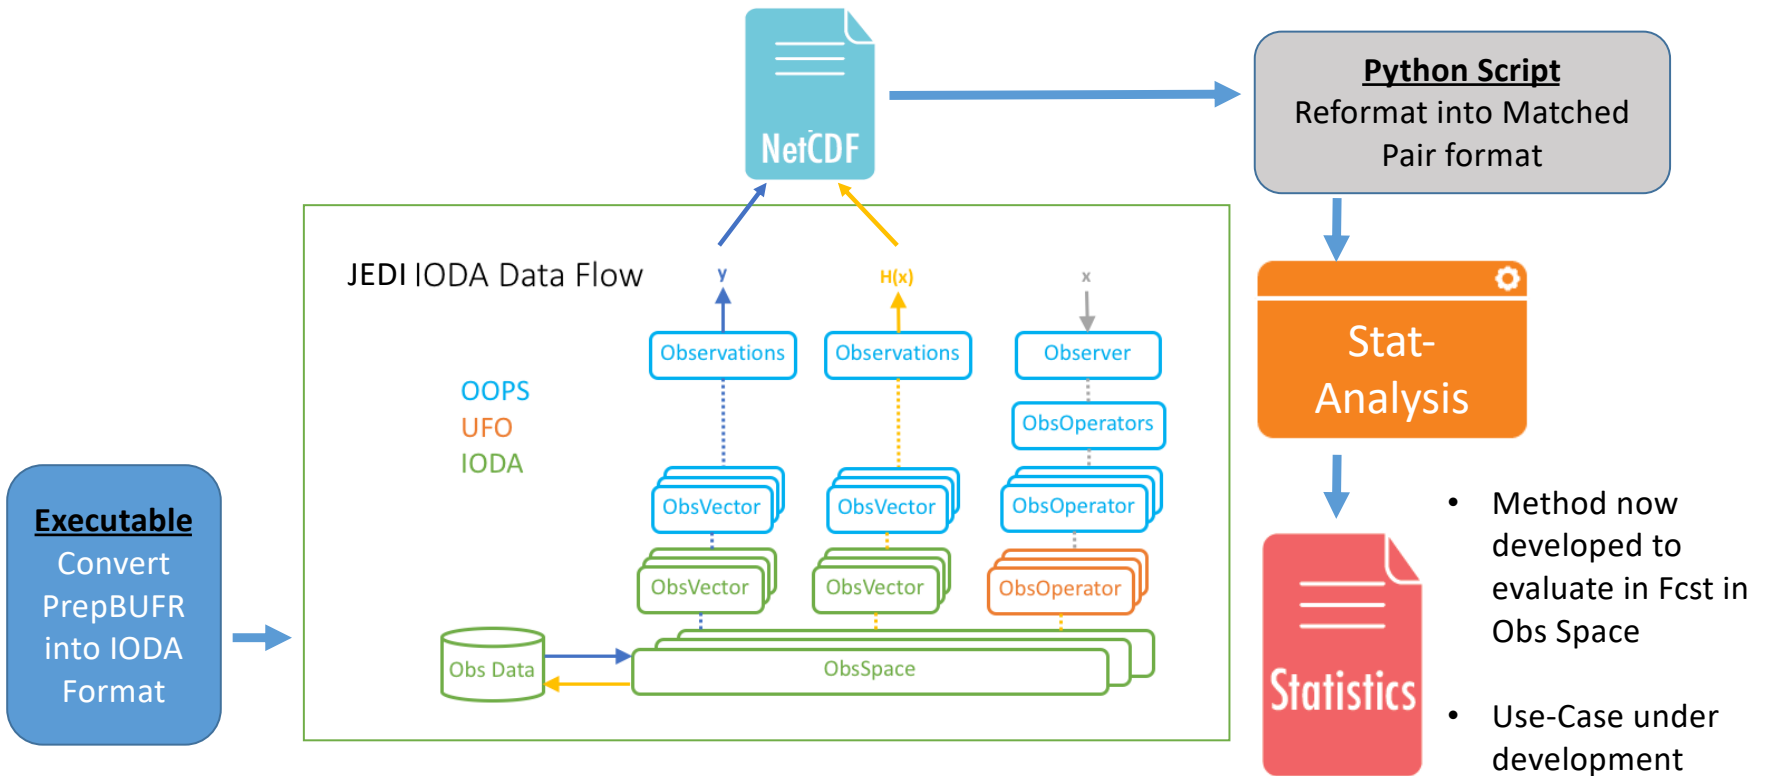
NetCDF

Python Script
Reformat into Matched Pair format

JEDI IODA Data Flow

y

H(x)

x

Observations

Observations

Observer

OOPS
UFO
IODA

ObsOperators

ObsVector

ObsVector

ObsOperator

ObsVector

ObsVector

ObsOperator

Obs Data

ObsSpace

Executable
Convert PrepBUFR into IODA Format

Stat-Analysis

Statistics

• Method now developed to evaluate in Fcst in Obs Space

• Use-Case under development